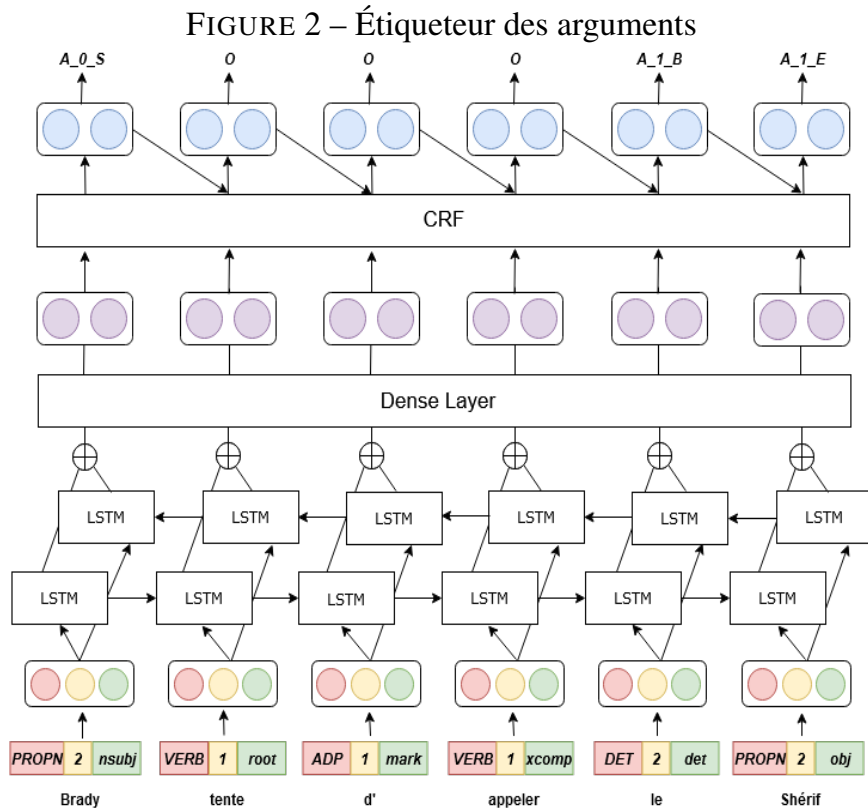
FIGURE 2 – Étiqueteur des arguments

A_0_S O O O A_1_B A_1_E

CRF

Dense Layer

LSTM LSTM LSTM LSTM LSTM LSTM

LSTM LSTM LSTM LSTM LSTM LSTM

| PROPN | 2 | nsubj |
|---|---|---|

Brady

| VERB | 1 | root |
|---|---|---|

tente

| ADP | 1 | mark |
|---|---|---|

d'

| VERB | 1 | xcomp |
|---|---|---|

appeler

| DET | 2 | det |
|---|---|---|

le

| PROPN | 2 | obj |
|---|---|---|

Shérif